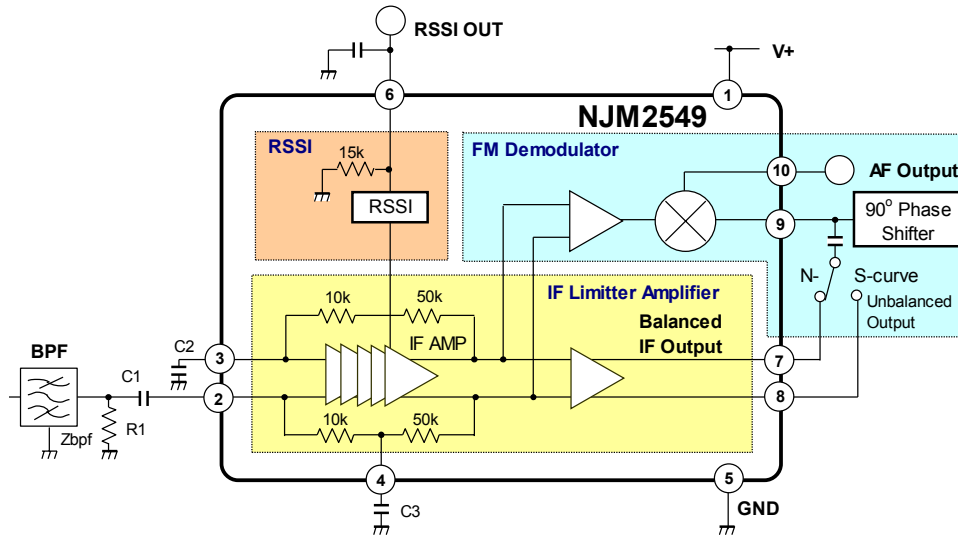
RSSI OUT

V+

6

1

NJM2549

RSSI

15k

RSSI

FM Demodulator

10

AF Output

9

$90^o$ Phase Shifter

N-

S-curve

Unbalanced Output

IF Limitter Amplifier

10k

50k

Balanced IF Output

IF AMP

BPF

C2

3

7

C1

2

8

R1

Zbpf

10k

50k

4

5

C3

GND